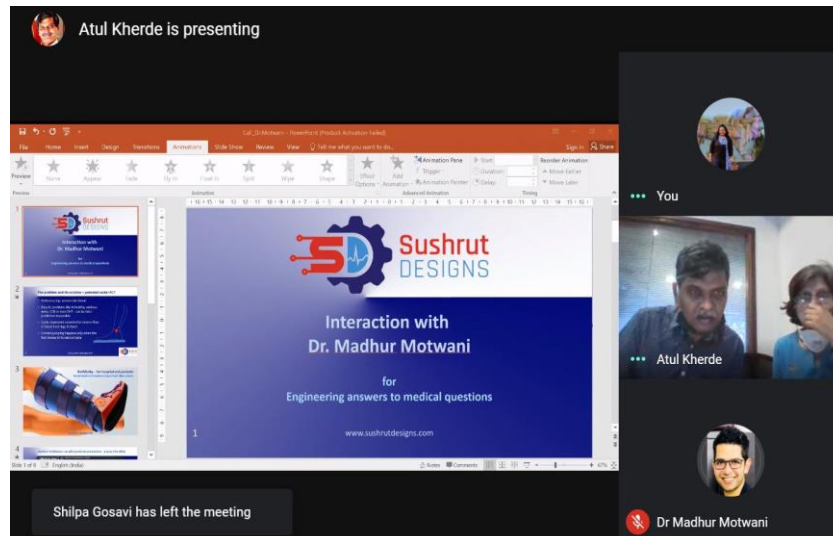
Atul Kherde is presenting

Call_Dr Motwani - PowerPoint (Product Activation Failed)

File Home Insert Design Transitions Animations Slide Show Review View Tell me what you want to do... Sign in Share

Preview None Appear Fade Fly In Float In Split Wipe Shape Effect Options Add Animation Animation Pane Trigger Animation Painter Start Duration Delay Reorder Animation Move Earlier Move Later

Preview Animation Advanced Animation Timing

Sushrut DESIGNS

Interaction with Dr. Madhur Motwani

for Engineering answers to medical questions

www.sushrutdesigns.com

1

Slide 1 of 6 English (India) Notes Comments 67%

You

Atul Kherde

Dr Madhur Motwani

Shilpa Gosavi has left the meeting